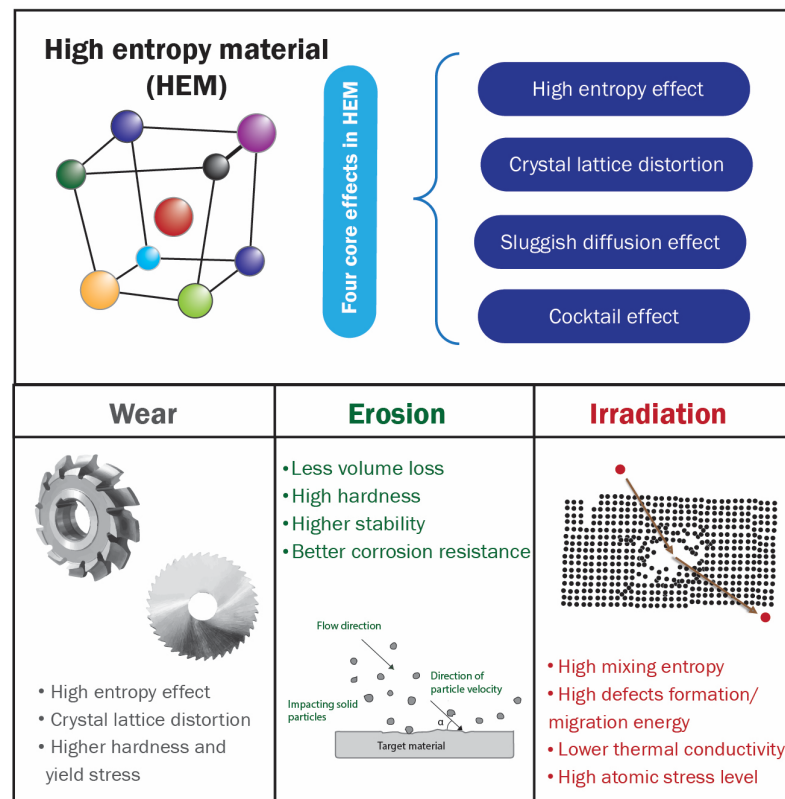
High entropy material (HEM)

Four core effects in HEM

High entropy effect

Crystal lattice distortion

Sluggish diffusion effect

Cocktail effect

| Wear | Erosion | Irradiation |
|---|---|---|
| • High entropy effect • Crystal lattice distortion • Higher hardness and yield stress | •Less volume loss •High hardness •Higher stability •Better corrosion resistance | • High mixing entropy • High defects formation/ migration energy • Lower thermal conductivity • High atomic stress level |

Flow direction

Direction of particle velocity

Impacting solid particles

α

Target material